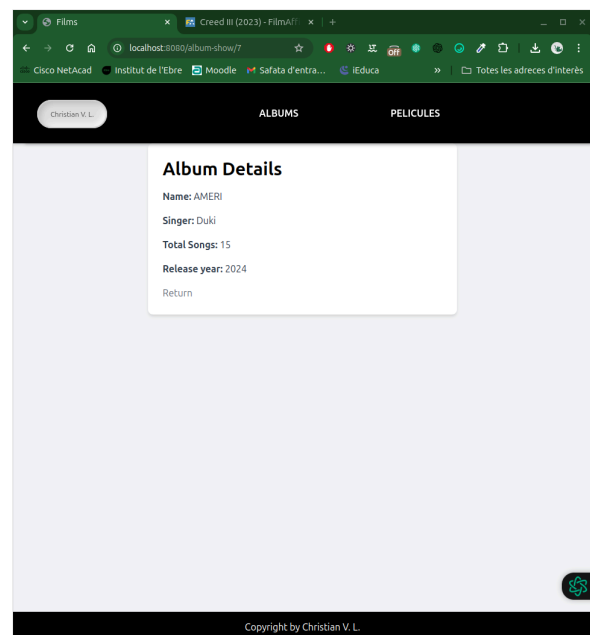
Films
Creed III (2023) - FilmAff
localhost:8080/album-show/7
Cisco NetAcad
Institut de l'Ebre
Moodle
Safata d'entra...
iEduca
Totes les adreces d'interès

Christian V. L.
ALBUMS
PELICULES

Album Details

Name: AMERI

Singer: Duki

Total Songs: 15

Release year: 2024

Return

Copyright by Christian V. L.